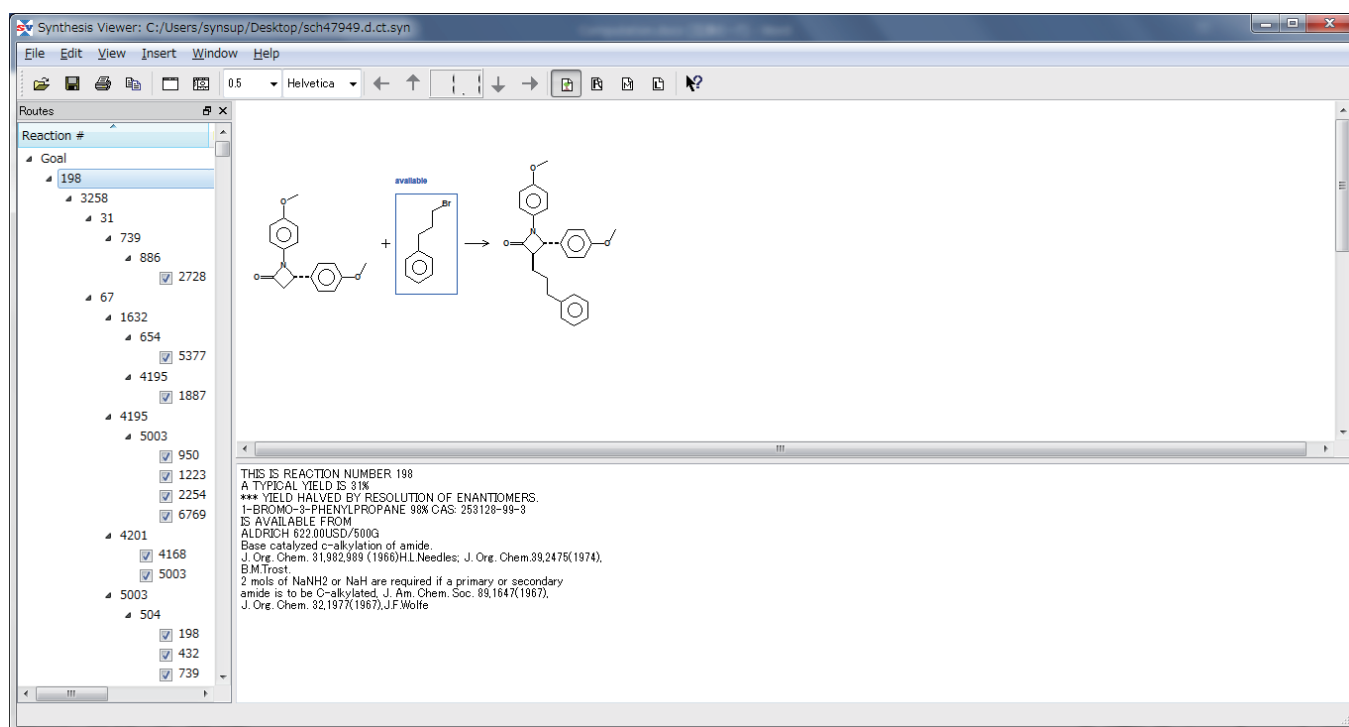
Synthesis Viewer: C:/Users/synsup/Desktop/sch47949.d.ct.syn

File Edit View Insert Window Help

0.5 Helvetica

Routes

Reaction #

Goal
198
3258
31
739
886
2728
67
1632
654
5377
4195
1887
4195
5003
950
1223
2254
6769
4201
4168
5003
5003
504
198
432
739

available

O
N
O
O
+
Br
O
N
O
O

THIS IS REACTION NUMBER 198
A TYPICAL YIELD IS 31%
*** YIELD HALVED BY RESOLUTION OF ENANTIOMERS.
1-BROMO-3-PHENYLPROPANE 98% CAS: 253128-99-3
IS AVAILABLE FROM
ALDRICH 622.00USD/500G
Base catalyzed c-alkylation of amide.
J. Org. Chem. 31,982,989 (1966)H.L.Needles; J. Org. Chem.39,2475(1974),
B.M.Trost.
2 mols of NaNH2 or NaH are required if a primary or secondary
amide is to be C-alkylated, J. Am. Chem. Soc. 89,1647(1967),
J. Org. Chem. 32,1977(1967),J.F.Wolfe